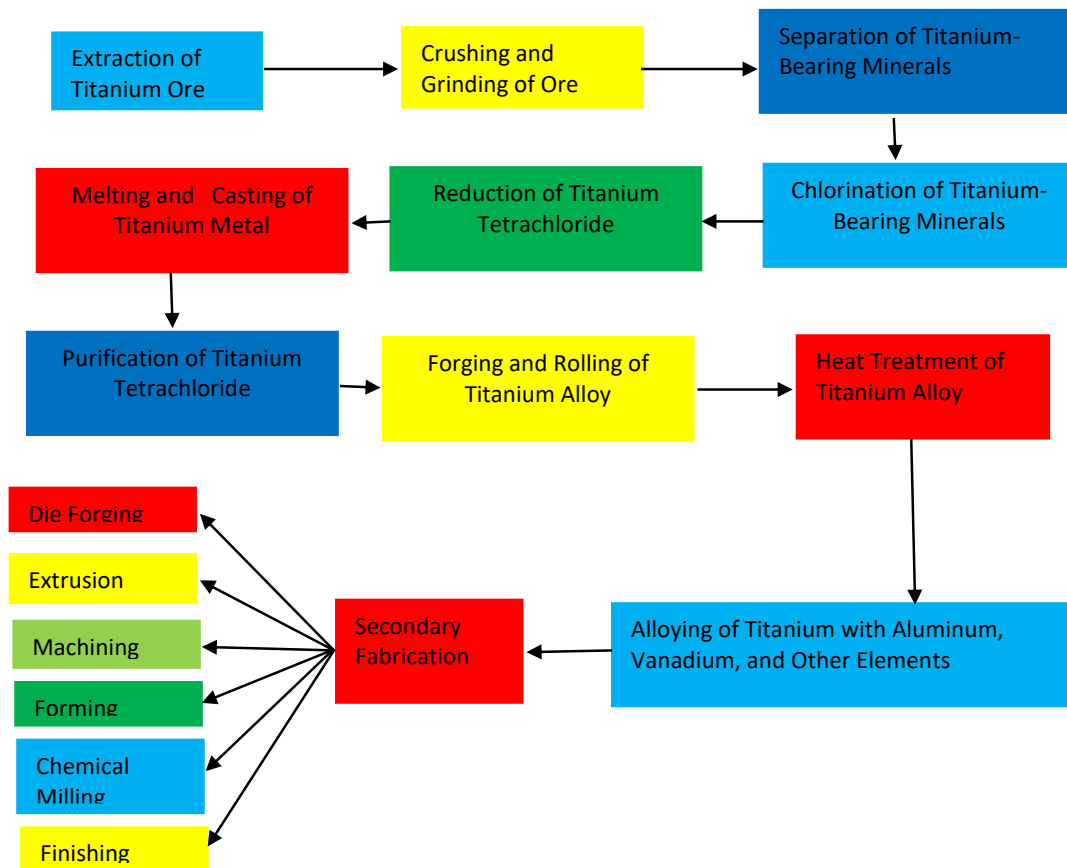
Extraction of Titanium Ore

Crushing and Grinding of Ore

Separation of Titanium-Bearing Minerals

Chlorination of Titanium-Bearing Minerals

Reduction of Titanium Tetrachloride

Melting and Casting of Titanium Metal

Purification of Titanium Tetrachloride

Forging and Rolling of Titanium Alloy

Heat Treatment of Titanium Alloy

Alloying of Titanium with Aluminum, Vanadium, and Other Elements

Secondary Fabrication

Die Forging

Extrusion

Machining

Forming

Chemical Milling

Finishing